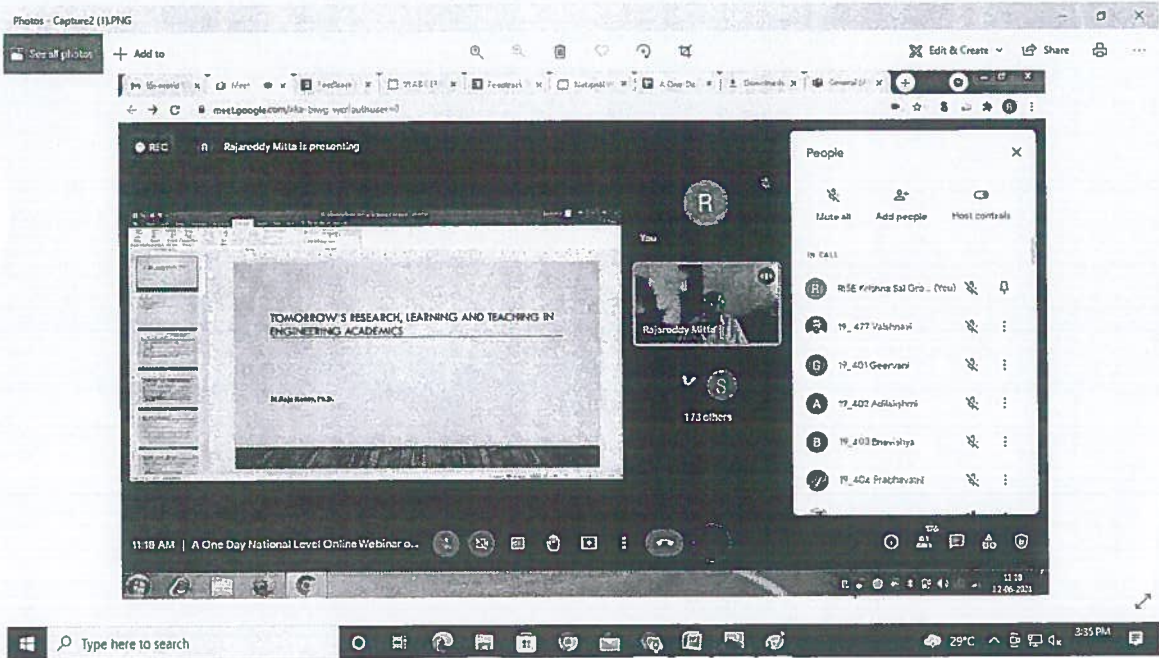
Photos - Capture2 (1).PNG

See all photos + Add to

Edit & Create Share

meet.google.com/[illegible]

REC R Rajareddy Mitta is presenting

People

Mute all Add people Host controls

IN CALL

RISE Krishna Sai Gro... (You)

19_477 Vaishnavi

19_401 Geervani

19_402 Adilakshmi

19_403 Bhavishya

19_404 Prabhavati

You

Rajareddy Mitta

173 others

TOMORROW'S RESEARCH, LEARNING AND TEACHING IN ENGINEERING ACADEMICS

Dr. Raja Reddy, Ph.D.

11:18 AM | A One Day National Level Online Webinar o...

176

11:18
12-06-2021

Type here to search

29°C

3:35 PM